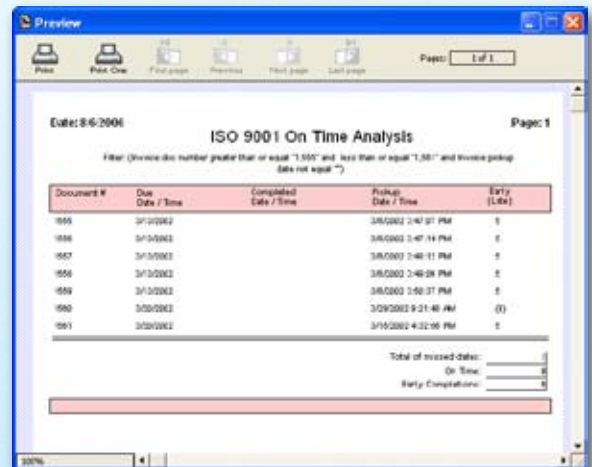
Preview

Print
Print One
First page
Previous
Next page
Last page
Pages: 1 of 1

Date: 8/6/2006
Page: 1

ISO 9001 On Time Analysis

Filter: (Invoice doc number greater than or equal "1,555" and less than or equal "1,561" and Invoice pickup date not equal "")

| Document # | Due Date / Time | Completed Date / Time | Pickup Date / Time | Early (Late) |
|---|---|---|---|---|
| 1555 | 3/13/2002 | | 3/6/2002 2:47:07 PM | 5 |
| 1556 | 3/13/2002 | | 3/6/2002 2:47:14 PM | 5 |
| 1557 | 3/13/2002 | | 3/6/2002 2:48:11 PM | 5 |
| 1558 | 3/13/2002 | | 3/6/2002 2:49:26 PM | 5 |
| 1559 | 3/13/2002 | | 3/6/2002 2:50:37 PM | 5 |
| 1560 | 3/20/2002 | | 3/29/2002 9:21:40 AM | (8) |
| 1561 | 3/20/2002 | | 3/16/2002 4:32:06 PM | 5 |

Total of missed dates: 1
On Time: 0
Early Completions: 6

100%